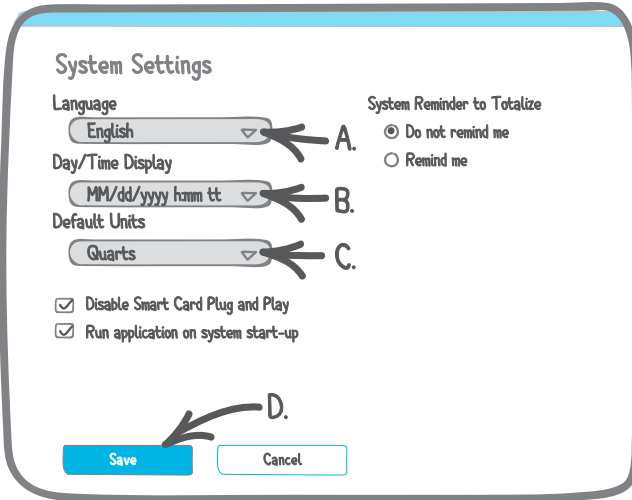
System Settings

Language

English

A.

Day/Time Display

MM/dd/yyyy h:mm tt

B.

Default Units

Quarts

C.

System Reminder to Totalize

Do not remind me

Remind me

Disable Smart Card Plug and Play

Run application on system start-up

D.

Save

Cancel